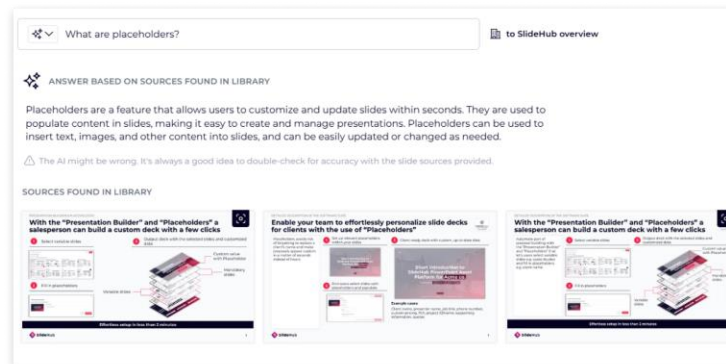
What are placeholders?

to SlideHub overview

ANSWER BASED ON SOURCES FOUND IN LIBRARY

Placeholders are a feature that allows users to customize and update slides within seconds. They are used to populate content in slides, making it easy to create and manage presentations. Placeholders can be used to insert text, images, and other content into slides, and can be easily updated or changed as needed.

The AI might be wrong. It's always a good idea to double-check for accuracy with the slide sources provided.

SOURCES FOUND IN LIBRARY

With the "Presentation Builder" and "Placeholders" a salesperson can build a custom deck with a few clicks

1 Select suitable slides

2 Output deck with the selected slides and customized slides

3 Fill in placeholders

Customer value with Placeholders

Mandatory slides

Variable slides

Effortless setup in less than 2 minutes

SlideHub

Enable your team to effortlessly personalize slide decks for clients with the use of "Placeholders"

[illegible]

Short Introduction to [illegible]

Example cases

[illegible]

With the "Presentation Builder" and "Placeholders" a salesperson can build a custom deck with a few clicks

1 Select suitable slides

2 Output deck with the selected slides and custom slides

3 Fill in placeholders

Variable slides

Effortless setup in less than 2 minutes

SlideHub